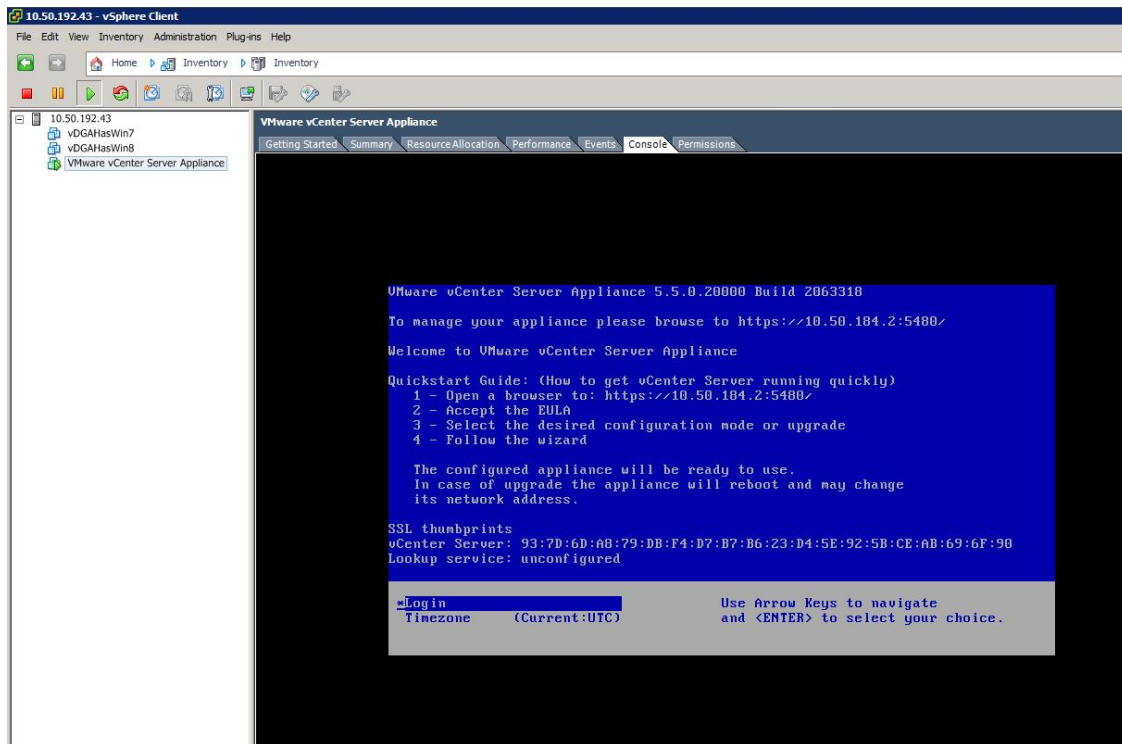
10.50.192.43 - vSphere Client

File Edit View Inventory Administration Plug-ins Help

Home Inventory Inventory

10.50.192.43
vDGAHasWin7
vDGAHasWin8
VMware vCenter Server Appliance

VMware vCenter Server Appliance

Getting Started Summary Resource Allocation Performance Events Console Permissions

VMware vCenter Server Appliance 5.5.0.20000 Build 2063318

To manage your appliance please browse to https://10.50.184.2:5480/

Welcome to VMware vCenter Server Appliance

Quickstart Guide: (How to get vCenter Server running quickly)
1 - Open a browser to: https://10.50.184.2:5480/
2 - Accept the EULA
3 - Select the desired configuration mode or upgrade
4 - Follow the wizard

The configured appliance will be ready to use.
In case of upgrade the appliance will reboot and may change its network address.

SSL thumbprints
vCenter Server: 93:7D:6D:A8:79:DB:F4:D7:B7:B6:23:D4:5E:92:5B:CE:AB:69:6F:90
Lookup service: unconfigured

*Login
Timezone (Current:UTC)

Use Arrow Keys to navigate
and <ENTER> to select your choice.